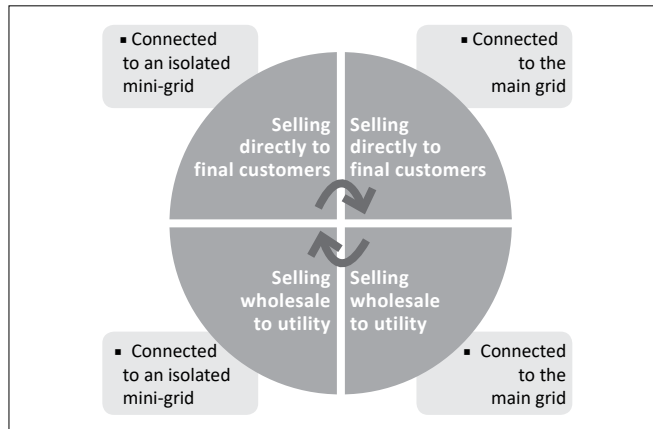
▪ Connected to an isolated mini-grid

▪ Connected to the main grid

Selling directly to final customers

Selling directly to final customers

Selling wholesale to utility

Selling wholesale to utility

▪ Connected to an isolated mini-grid

▪ Connected to the main grid